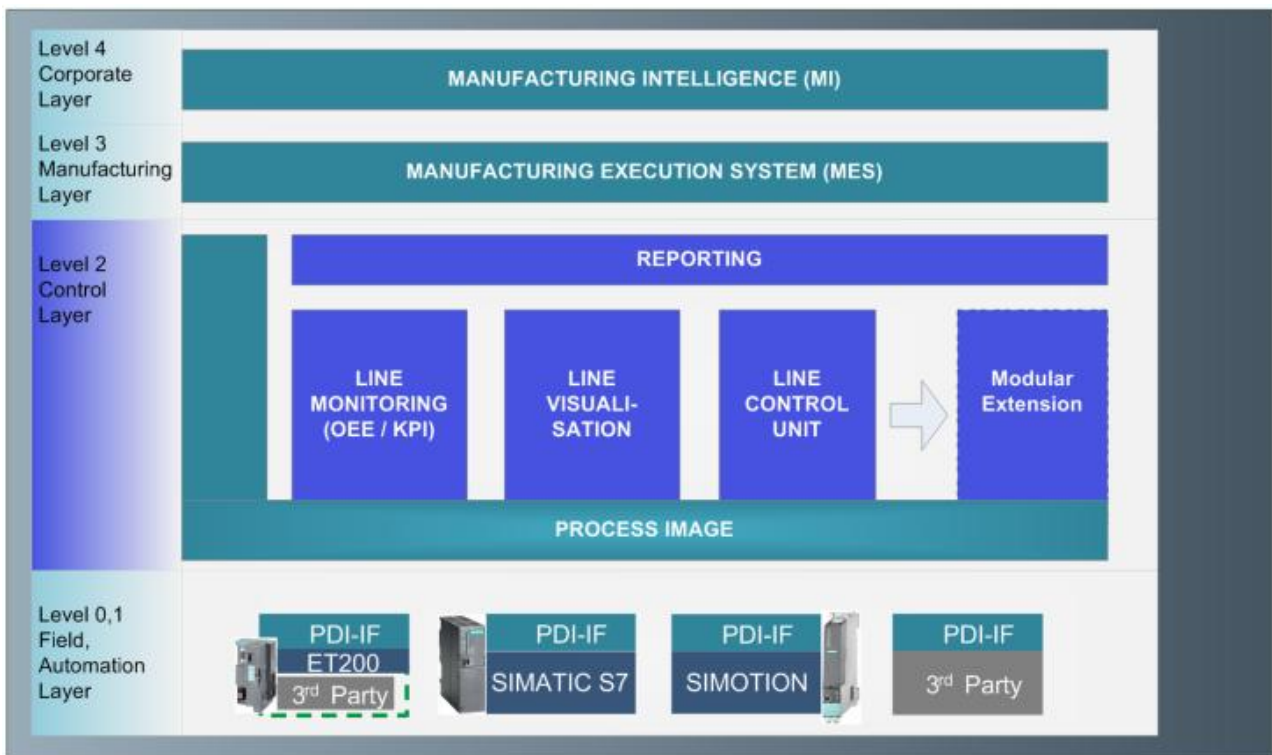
Level 4
Corporate
Layer

MANUFACTURING INTELLIGENCE (MI)

Level 3
Manufacturing
Layer

MANUFACTURING EXECUTION SYSTEM (MES)

Level 2
Control
Layer

REPORTING

LINE MONITORING (OEE / KPI)

LINE VISUALISATION

LINE CONTROL UNIT

Modular Extension

PROCESS IMAGE

Level 0,1
Field,
Automation
Layer

PDI-IF
ET200
3$^{rd}$ Party

PDI-IF
SIMATIC S7

PDI-IF
SIMOTION

PDI-IF
3$^{rd}$ Party